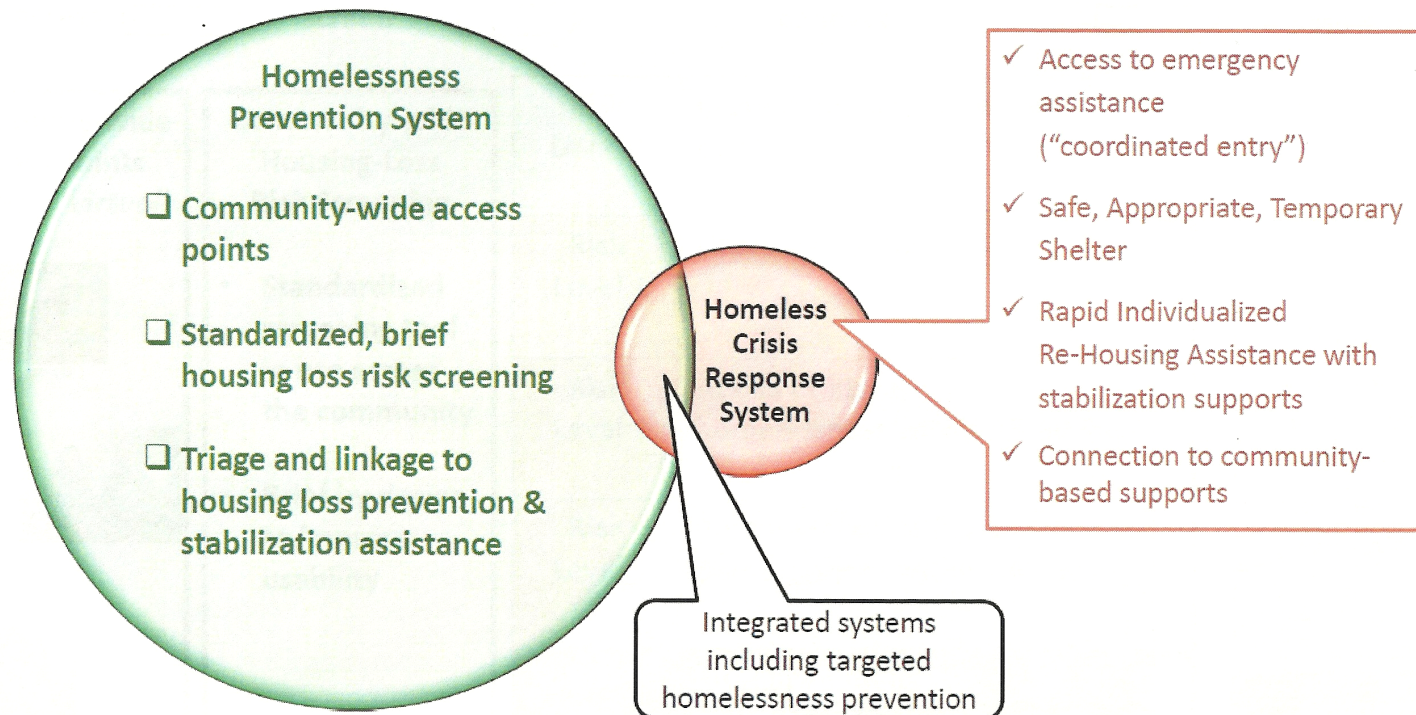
Homelessness Prevention System

❑ Community-wide access points

❑ Standardized, brief housing loss risk screening

❑ Triage and linkage to housing loss prevention & stabilization assistance

Homeless Crisis Response System

✓ Access to emergency assistance ("coordinated entry")

✓ Safe, Appropriate, Temporary Shelter

✓ Rapid Individualized Re-Housing Assistance with stabilization supports

✓ Connection to community-based supports

Integrated systems including targeted homelessness prevention